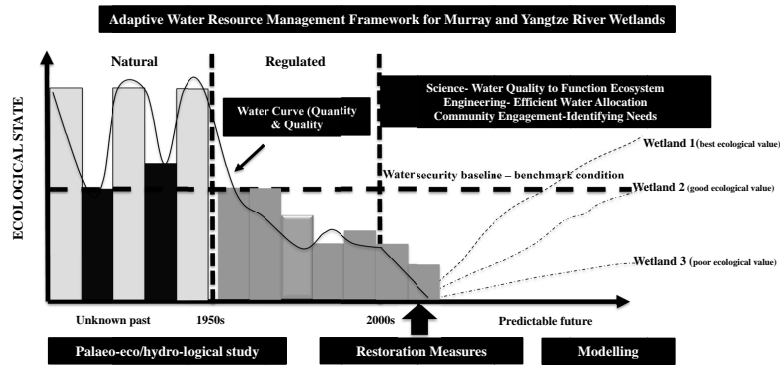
Adaptive Water Resource Management Framework for Murray and Yangtze River Wetlands

ECOLOGICAL STATE

Natural

Regulated

Water Curve (Quantity & Quality

Science- Water Quality to Function Ecosystem
Engineering- Efficient Water Allocation
Community Engagement-Identifying Needs

Wetland 1 (best ecological value)

Water security baseline – benchmark condition

Wetland 2 (good ecological value)

Wetland 3 (poor ecological value)

Unknown past

1950s

2000s

Predictable future

Palaeo-eco/hydro-logical study

Restoration Measures

Modelling